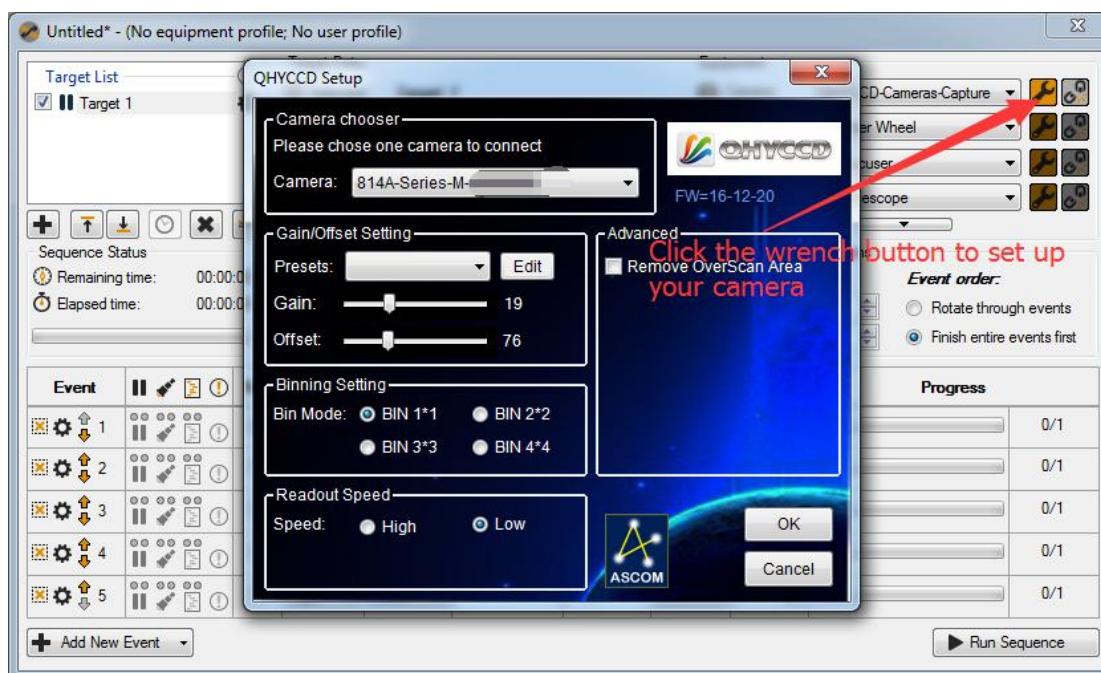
Untitled* - (No equipment profile; No user profile)

Target List

Target 1

Sequence Status

Remaining time: 00:00:0

Elapsed time: 00:00:0

QHYCCD Setup

Camera chooser

Please chose one camera to connect

Camera: 814A-Series-M-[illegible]

QHYCCD

FW=16-12-20

Gain/Offset Setting

Presets:

Edit

Gain: 19

Offset: 76

Advanced

Remove OverScan Area

Click the wrench button to set up your camera

Binning Setting

Bin Mode: BIN 1*1 BIN 2*2

BIN 3*3 BIN 4*4

Readout Speed

Speed: High Low

ASCOM

OK

Cancel

CD-Cameras-Capture

er Wheel

cuser

escope

Event order:

Rotate through events

Finish entire events first

Event

Progress

1 0/1

2 0/1

3 0/1

4 0/1

5 0/1

Add New Event

Run Sequence